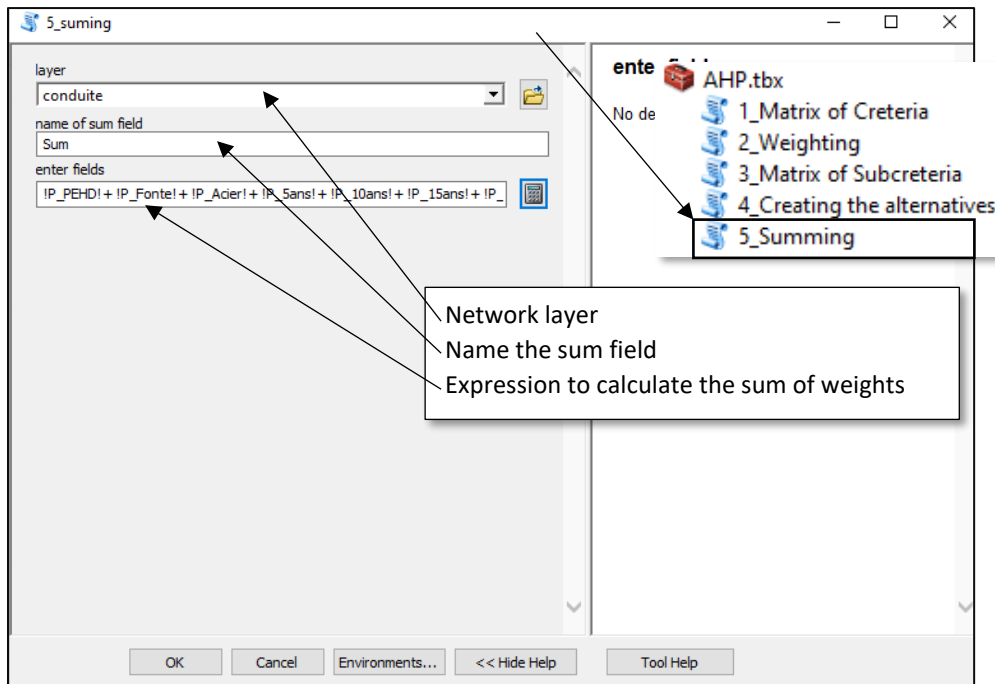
5_suming

layer
conduite
name of sum field
Sum
enter fields
!P_PEHD! + !P_Fonte! + !P_Acier! + !P_5ans! + !P_10ans! + !P_15ans! + !P_

ente
No de

AHP.tbx
1_Matrix of Creteria
2_Weighting
3_Matrix of Subcreteria
4_Creating the alternatives
5_Summing

Network layer
Name the sum field
Expression to calculate the sum of weights

OK
Cancel
Environments...
<< Hide Help
Tool Help